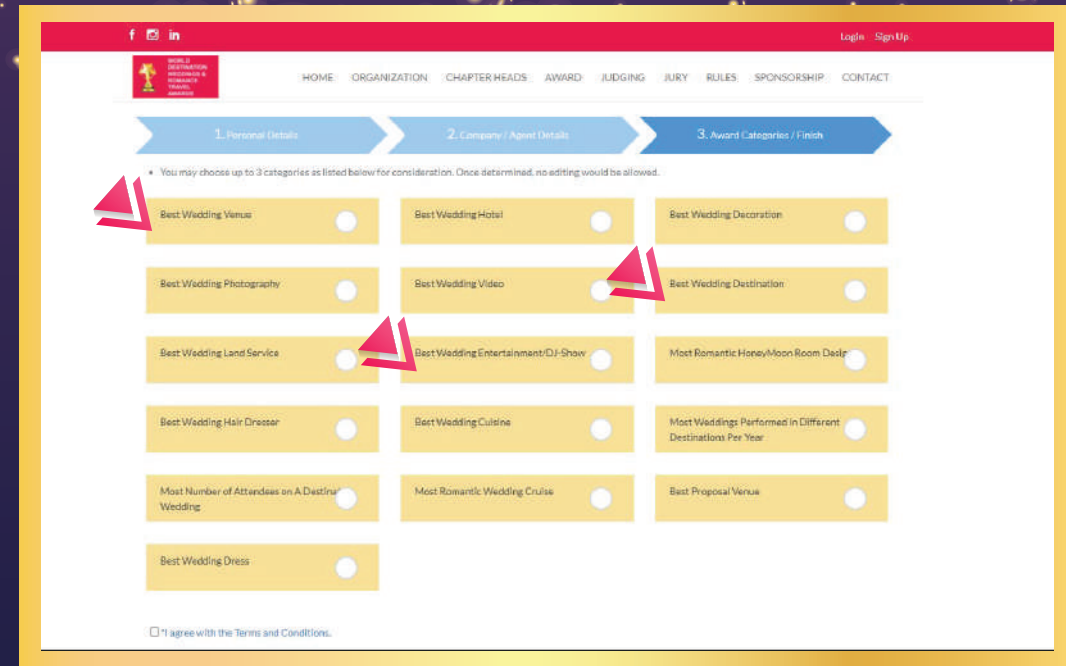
Login Sign Up

WORLD DESTINATION WEDDINGS & ROMANCE TRAVEL AWARDS

HOME ORGANIZATION CHAPTER HEADS AWARD JUDGING JURY RULES SPONSORSHIP CONTACT

1. Personal Details

2. Company / Agent Details

3. Award Categories / Finish

• You may choose up to 3 categories as listed below for consideration. Once determined, no editing would be allowed.

Best Wedding Venue

Best Wedding Hotel

Best Wedding Decoration

Best Wedding Photography

Best Wedding Video

Best Wedding Destination

Best Wedding Land Service

Best Wedding Entertainment/DJ-Show

Most Romantic HoneyMoon Room Desig

Best Wedding Hair Dresser

Best Wedding Cuisine

Most Weddings Performed in Different Destinations Per Year

Most Number of Attendees on A Destinat Wedding

Most Romantic Wedding Cruise

Best Proposal Venue

Best Wedding Dress

*I agree with the Terms and Conditions.